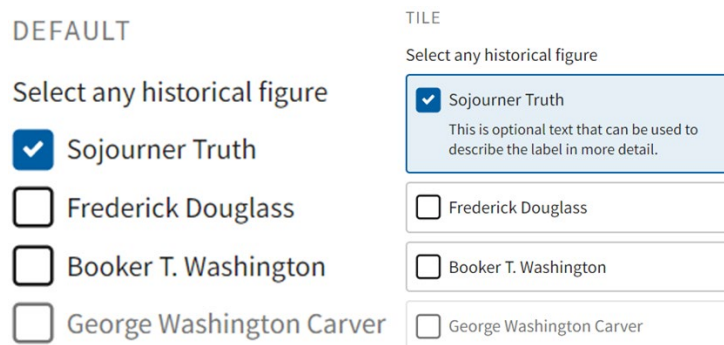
DEFAULT

Select any historical figure

Sojourner Truth

Frederick Douglass

Booker T. Washington

George Washington Carver

TILE

Select any historical figure

Sojourner Truth

This is optional text that can be used to describe the label in more detail.

Frederick Douglass

Booker T. Washington

George Washington Carver